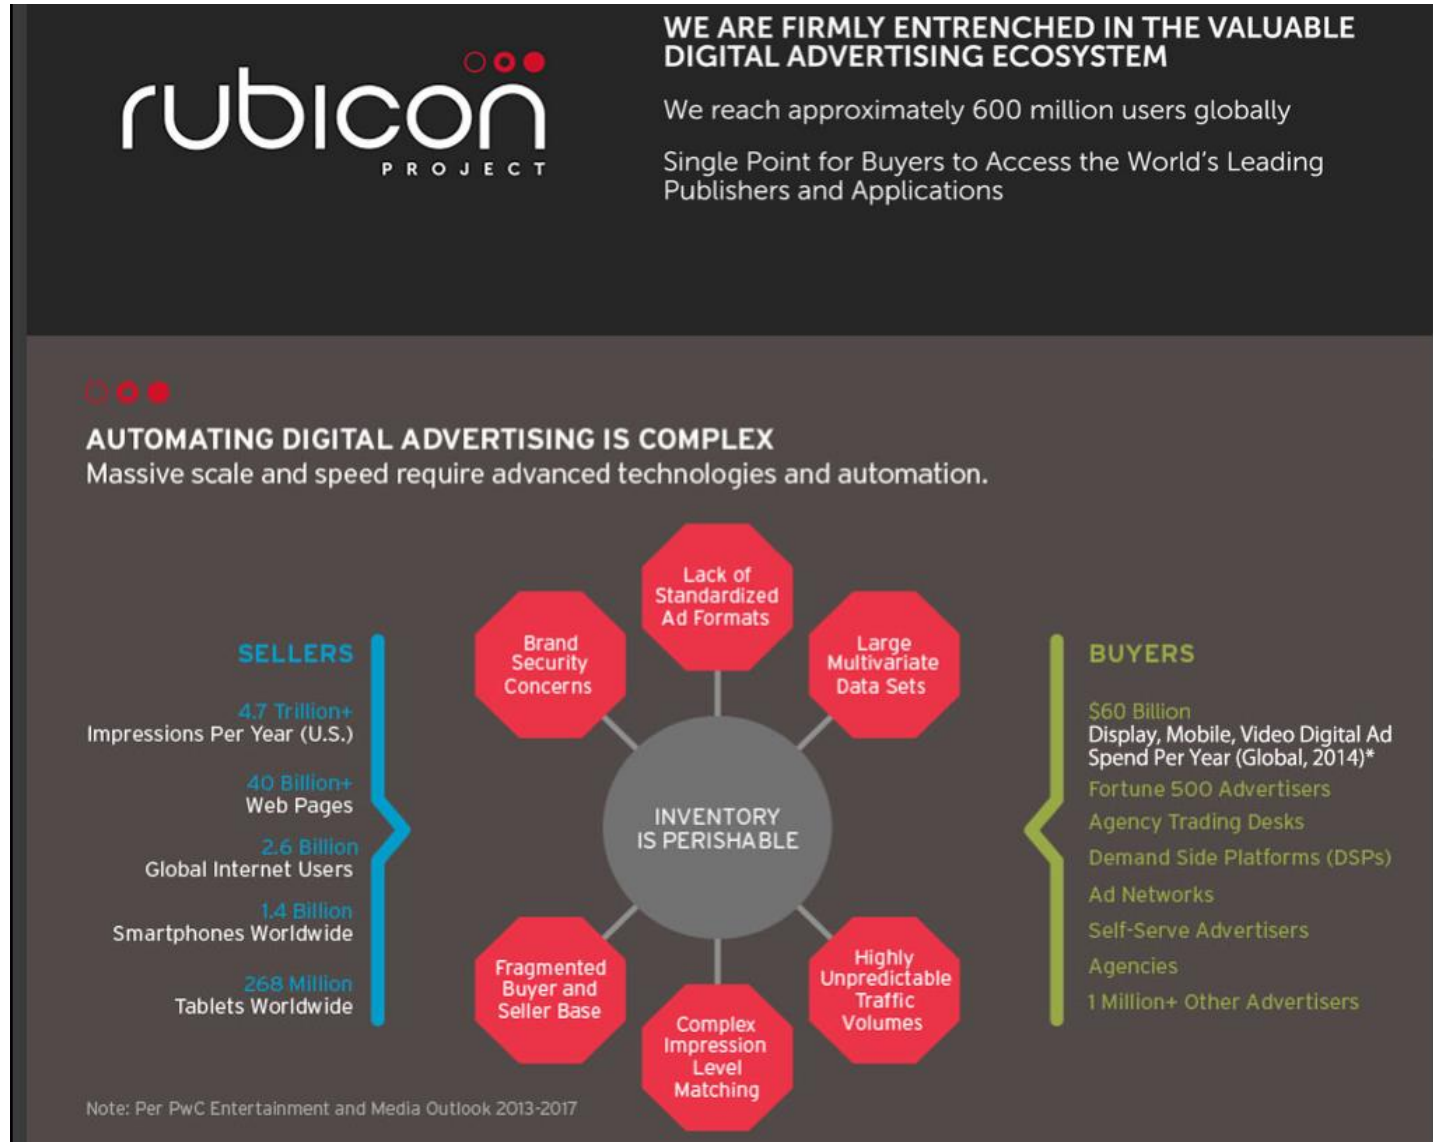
rubicon PROJECT

WE ARE FIRMLY ENTRENCHED IN THE VALUABLE DIGITAL ADVERTISING ECOSYSTEM

We reach approximately 600 million users globally

Single Point for Buyers to Access the World's Leading Publishers and Applications

AUTOMATING DIGITAL ADVERTISING IS COMPLEX

Massive scale and speed require advanced technologies and automation.

SELLERS

4.7 Trillion+
Impressions Per Year (U.S.)

40 Billion+
Web Pages

2.6 Billion
Global Internet Users

1.4 Billion
Smartphones Worldwide

268 Million
Tablets Worldwide

Lack of Standardized Ad Formats

Brand Security Concerns

Large Multivariate Data Sets

INVENTORY IS PERISHABLE

Fragmented Buyer and Seller Base

Highly Unpredictable Traffic Volumes

Complex Impression Level Matching

BUYERS

$60 Billion
Display, Mobile, Video Digital Ad Spend Per Year (Global, 2014)*

Fortune 500 Advertisers

Agency Trading Desks

Demand Side Platforms (DSPs)

Ad Networks

Self-Serve Advertisers

Agencies

1 Million+ Other Advertisers

Note: Per PwC Entertainment and Media Outlook 2013-2017